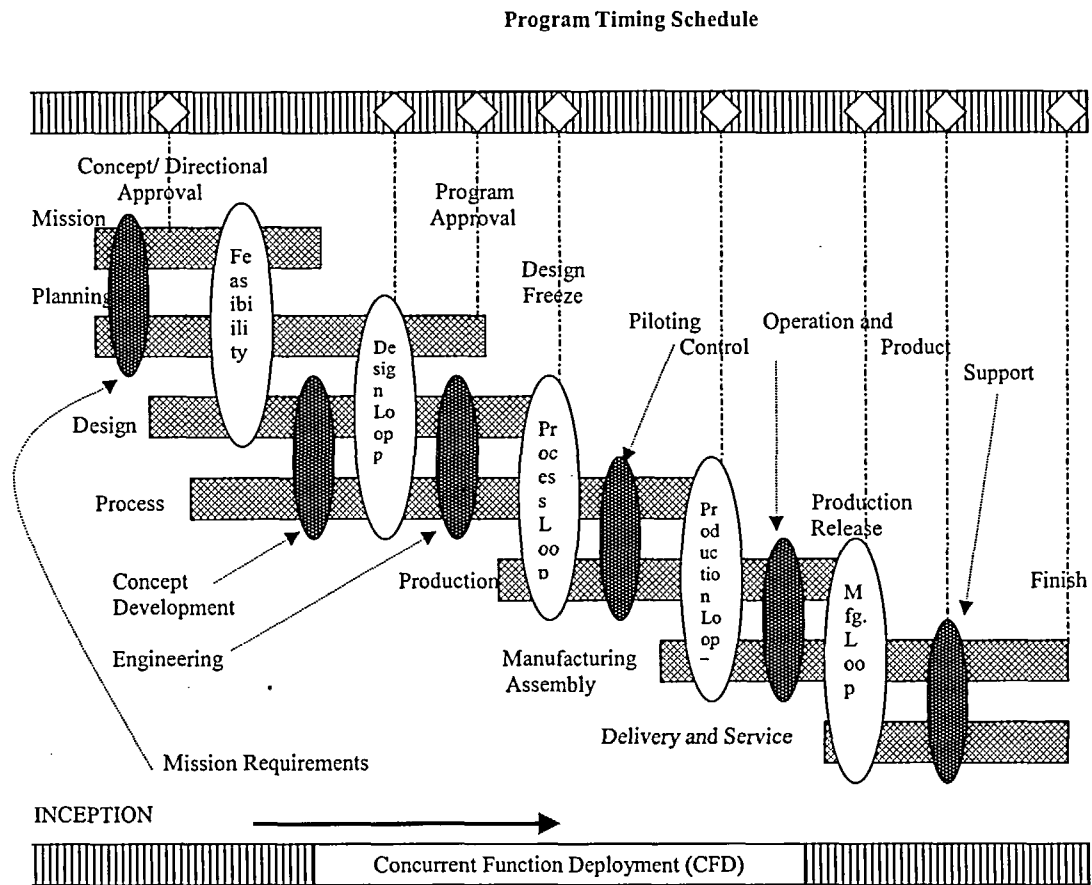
Program Timing Schedule

Concept/ Directional Approval

Program Approval

Mission

Design Freeze

Planning

Feasibility

Design Loop

Piloting Control

Operation and Product

Support

Design

Process Loop

Process

Production Loop

Production Release

Concept Development

Production

Finish

Mfg. Loop

Engineering

Manufacturing Assembly

Delivery and Service

Mission Requirements

INCEPTION

Concurrent Function Deployment (CFD)